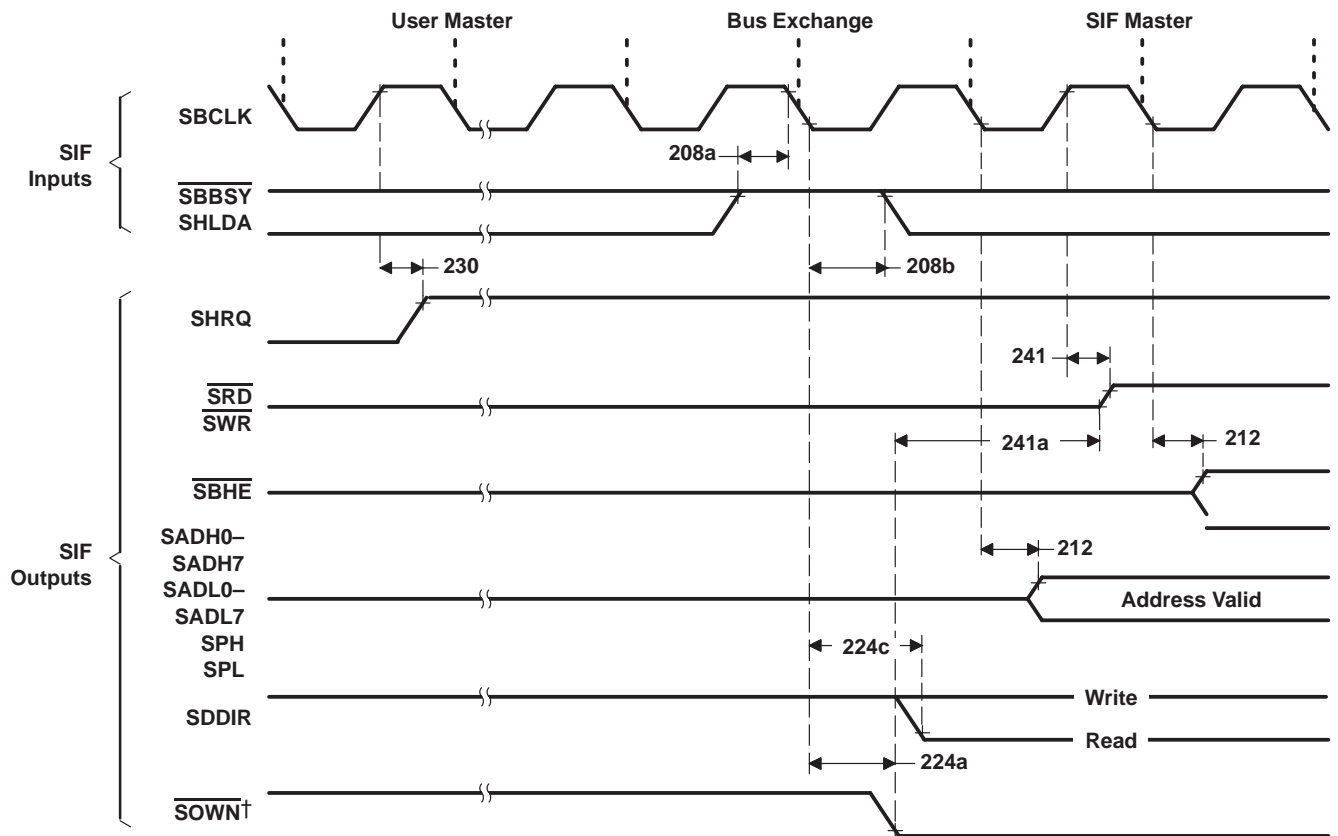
User Master
Bus Exchange
SIF Master

SIF Inputs
SBCLK
208a
$\overline{SBBSY}$
SHLDA
230
208b

SIF Outputs
SHRQ
241
$\overline{SRD}$
$\overline{SWR}$
241a
212
$\overline{SBHE}$
SADH0–
SADH7
212
SADL0–
SADL7
Address Valid
SPH
SPL
224c
SDDIR
Write
Read
224a
$\overline{SOWN}$†